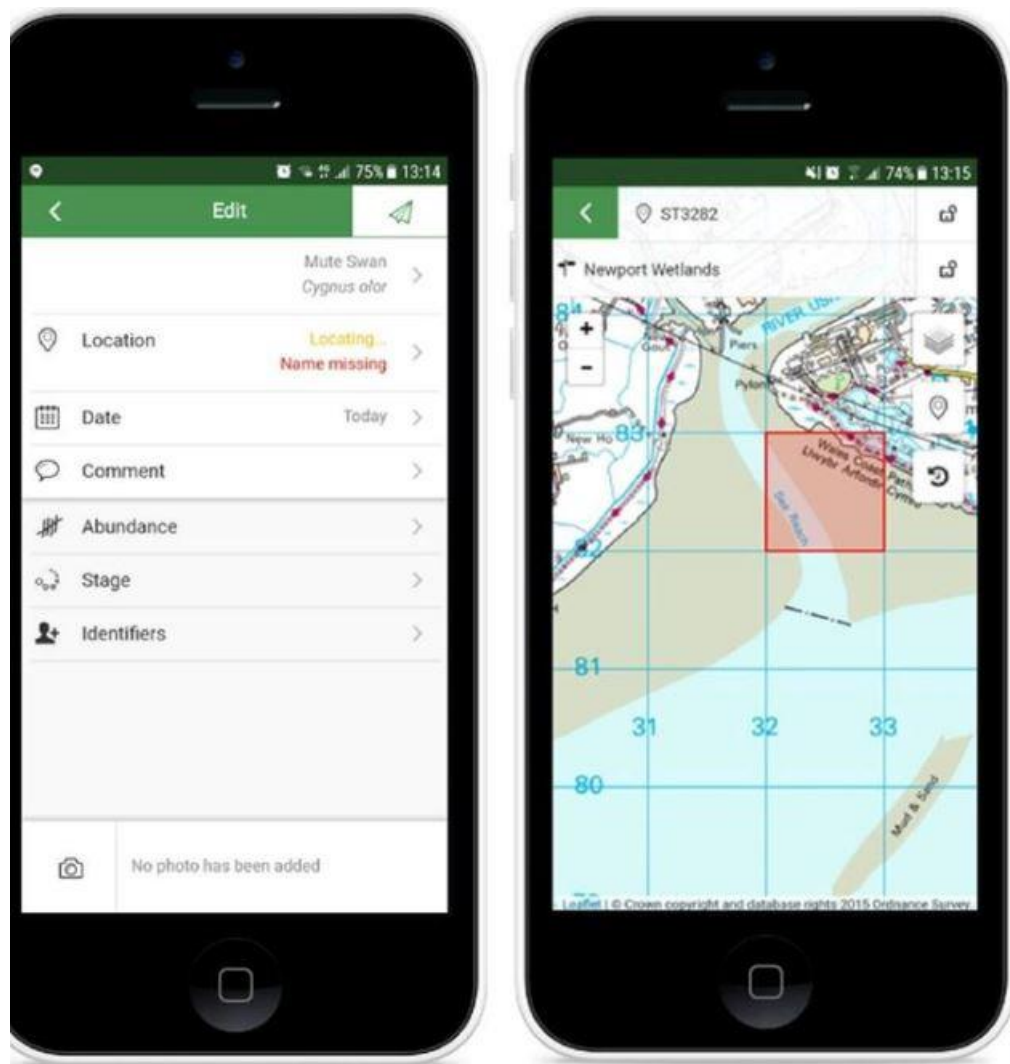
75% 13:14

Edit

Mute Swan
Cygnus olor

Location
Locating...
Name missing

Date
Today

Comment

Abundance

Stage

Identifiers

No photo has been added

74% 13:15

ST3282

Newport Wetlands

+
-

RIVER USK

Piers

Pylon

New Ho

83

Wales Coast Path
Llwybr Arfordir Cymru

Sea Reach

81

31

32

33

80

Mud & Sand

Leaflet | © Crown copyright and database rights 2015 Ordnance Survey